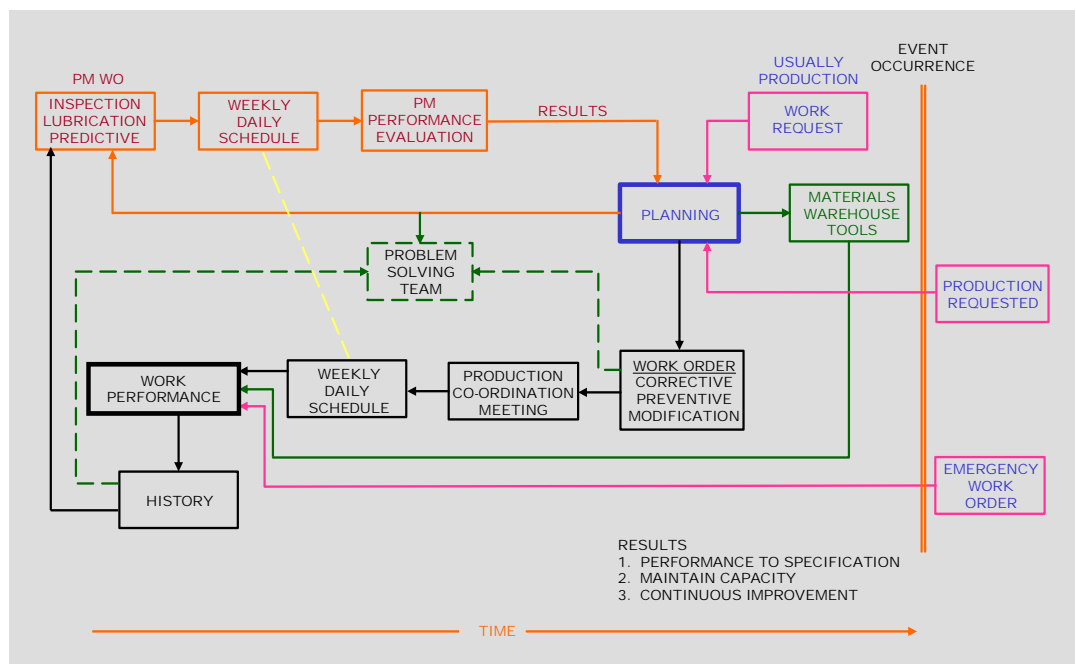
PM WO

INSPECTION LUBRICATION PREDICTIVE

WEEKLY DAILY SCHEDULE

PM PERFORMANCE EVALUATION

RESULTS

USUALLY PRODUCTION

WORK REQUEST

EVENT OCCURRENCE

PLANNING

MATERIALS WAREHOUSE TOOLS

PROBLEM SOLVING TEAM

PRODUCTION REQUESTED

WORK PERFORMANCE

WEEKLY DAILY SCHEDULE

PRODUCTION CO-ORDINATION MEETING

WORK ORDER
CORRECTIVE
PREVENTIVE
MODIFICATION

EMERGENCY WORK ORDER

HISTORY

RESULTS
1. PERFORMANCE TO SPECIFICATION
2. MAINTAIN CAPACITY
3. CONTINUOUS IMPROVEMENT

TIME